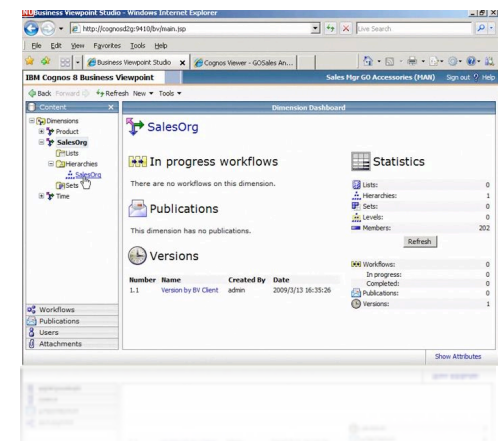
Business Viewpoint Studio - Windows Internet Explorer

http://cognosd2g:9410/bv/main.jsp

Live Search

File Edit View Favorites Tools Help

Business Viewpoint Studio

Cognos Viewer - GOSales An...

IBM Cognos 8 Business Viewpoint

Sales Mgr GO Accessories (MAR) Sign out Help

Back Forward Refresh New Tools

Content

Dimension Dashboard

Dimensions
Product
SalesOrg
Lists
Hierarchies
SalesOrg
Sets
Time

SalesOrg

In progress workflows

There are no workflows on this dimension.

Publications

This dimension has no publications.

Versions

| Number | Name | Created By | Date |
|---|---|---|---|
| 1.1 | Version by BV Client | admin | 2009/3/13 16:35:26 |

Statistics

| | |
|---|---|
| Lists: | 0 |
| Hierarchies: | 1 |
| Sets: | 0 |
| Levels: | 0 |
| Members: | 202 |

Refresh

| | |
|---|---|
| Workflows: | 0 |
| In progress: | 0 |
| Completed: | 0 |
| Publications: | 0 |
| Versions: | 1 |

Workflows
Publications
Users
Attachments

Show Attributes